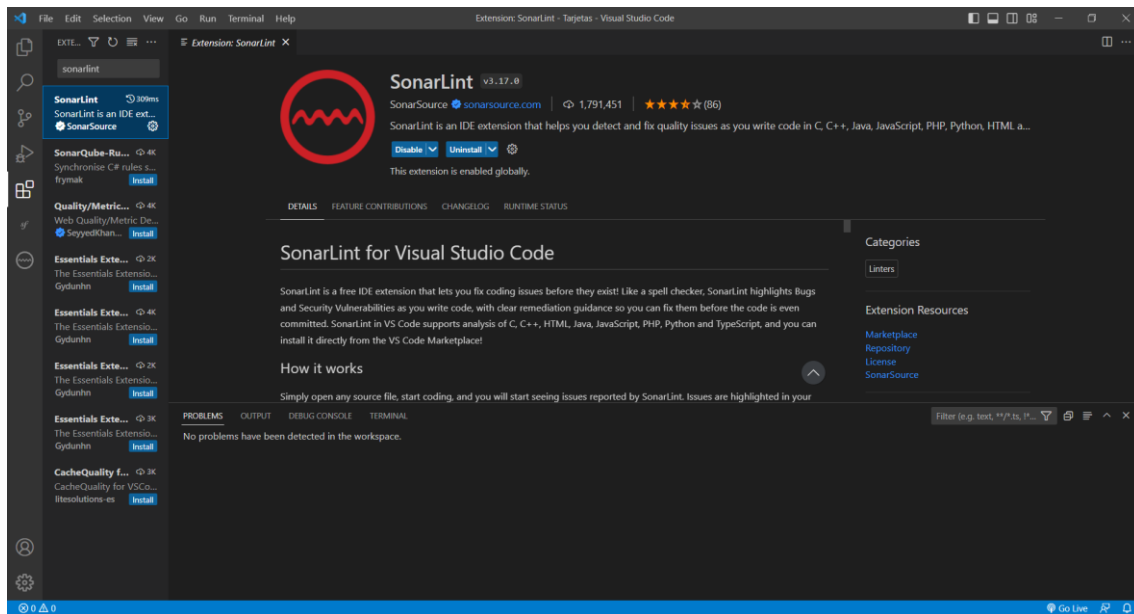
File Edit Selection View Go Run Terminal Help

Extension: SonarLint - Tarjetas - Visual Studio Code

EXTE...

sonarlint

SonarLint 309ms
SonarLint is an IDE ext...
SonarSource

SonarQube-Ru... 4K
Synchronise C# rules s...
frymak Install

Quality/Metric... 4K
Web Quality/Metric De...
SeyyedKhan... Install

Essentials Exte... 2K
The Essentials Extensio...
Gydunhn Install

Essentials Exte... 4K
The Essentials Extensio...
Gydunhn Install

Essentials Exte... 2K
The Essentials Extensio...
Gydunhn Install

Essentials Exte... 3K
The Essentials Extensio...
Gydunhn Install

CacheQuality f... 3K
CacheQuality for VSCo...
litesolutions-es Install

Extension: SonarLint ×

SonarLint v3.17.0
SonarSource sonarsource.com | 1,791,451 | ★★★★☆ (86)
SonarLint is an IDE extension that helps you detect and fix quality issues as you write code in C, C++, Java, JavaScript, PHP, Python, HTML a...
Disable Uninstall
This extension is enabled globally.

DETAILS FEATURE CONTRIBUTIONS CHANGELOG RUNTIME STATUS

SonarLint for Visual Studio Code

SonarLint is a free IDE extension that lets you fix coding issues before they exist! Like a spell checker, SonarLint highlights Bugs and Security Vulnerabilities as you write code, with clear remediation guidance so you can fix them before the code is even committed. SonarLint in VS Code supports analysis of C, C++, HTML, Java, JavaScript, PHP, Python and TypeScript, and you can install it directly from the VS Code Marketplace!

How it works

Simply open any source file, start coding, and you will start seeing issues reported by SonarLint. Issues are highlighted in your

Categories
Linters

Extension Resources
Marketplace
Repository
License
SonarSource

PROBLEMS OUTPUT DEBUG CONSOLE TERMINAL

Filter (e.g. text, **/*.ts, !*...

No problems have been detected in the workspace.

⊗ 0 ⚠ 0

Go Live